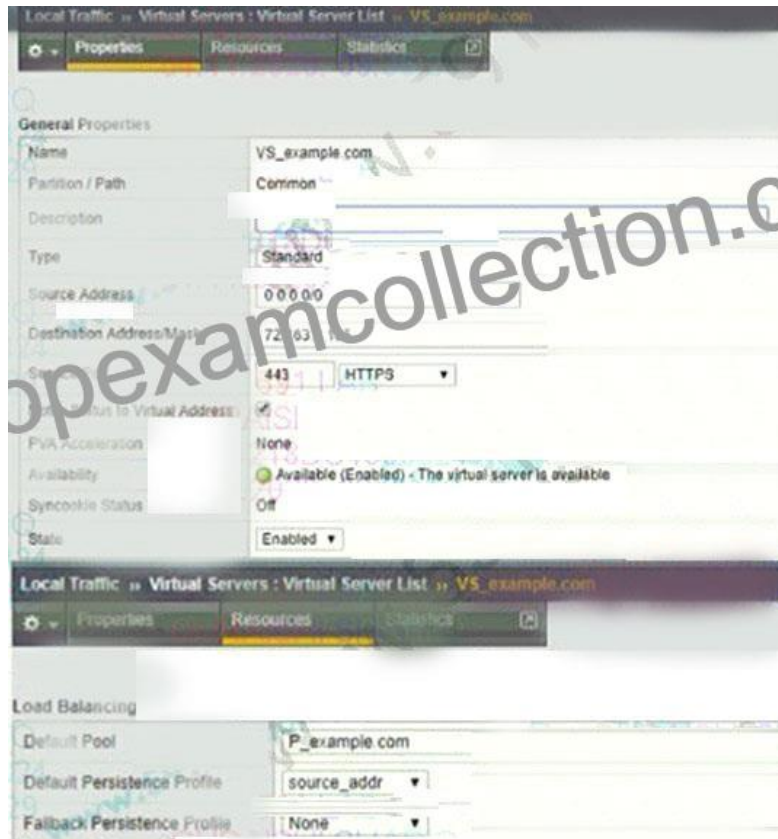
Local Traffic » Virtual Servers : Virtual Server List » VS_example.com

Properties Resources Statistics

General Properties

| Name | VS_example.com |
|---|---|
| Partition / Path | Common |
| Description | |
| Type | Standard |
| Source Address | 0.0.0.0/0 |
| Destination Address/Mask | 72.63 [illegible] |
| Se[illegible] | 443 HTTPS |
| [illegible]atus to Virtual Address | ✔ |
| PVA Acceleration | None |
| Availability | Available (Enabled) - The virtual server is available |
| Syncookie Status | Off |
| State | Enabled |

opexamcollection.c

Local Traffic » Virtual Servers : Virtual Server List » VS_example.com

Properties Resources Statistics

Load Balancing

| Default Pool | P_example.com |
|---|---|
| Default Persistence Profile | source_addr |
| Fallback Persistence Profile | None |